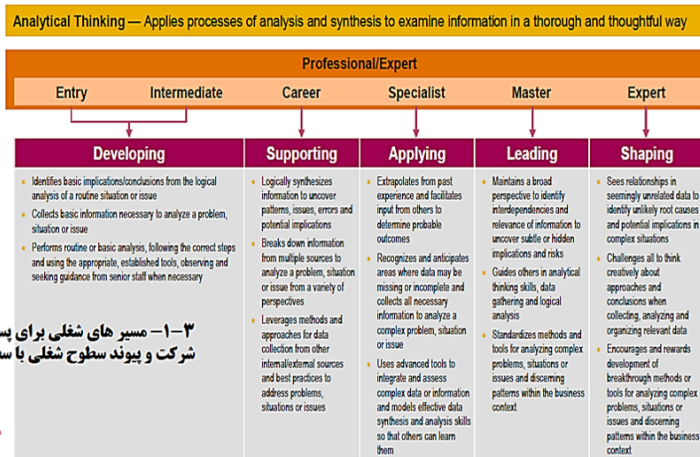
Analytical Thinking — Applies processes of analysis and synthesis to examine information in a thorough and thoughtful way

Professional/Expert

| Entry | Intermediate | Career | Specialist | Master | Expert |
|---|---|---|---|---|---|

| Developing | Supporting | Applying | Leading | Shaping |
|---|---|---|---|---|
| • Identifies basic implications/conclusions from the logical analysis of a routine situation or issue<br>• Collects basic information necessary to analyze a problem, situation or issue<br>• Performs routine or basic analysis, following the correct steps and using the appropriate, established tools, observing and seeking guidance from senior staff when necessary | • Logically synthesizes information to uncover patterns, issues, errors and potential implications<br>• Breaks down information from multiple sources to analyze a problem, situation or issue from a variety of perspectives<br>• Leverages methods and approaches for data collection from other internal/external sources and best practices to address problems, situations or issues | • Extrapolates from past experience and facilitates input from others to determine probable outcomes<br>• Recognizes and anticipates areas where data may be missing or incomplete and collects all necessary information to analyze a complex problem, situation or issue<br>• Uses advanced tools to integrate and assess complex data or information and models effective data synthesis and analysis skills so that others can learn them | • Maintains a broad perspective to identify interdependencies and relevance of information to uncover subtle or hidden implications and risks<br>• Guides others in analytical thinking skills, data gathering and logical analysis<br>• Standardizes methods and tools for analyzing complex problems, situations or issues and discerning patterns within the business context | • Sees relationships in seemingly unrelated data to identify unlikely root causes and potential implications in complex situations<br>• Challenges all to think creatively about approaches and conclusions when collecting, analyzing and organizing relevant data<br>• Encourages and rewards development of breakthrough methods or tools for analyzing complex problems, situations or issues and discerning patterns within the business context |

۳–۱– مسیر های شغلی برای پس
شرکت و پیوند سطوح شغلی با س